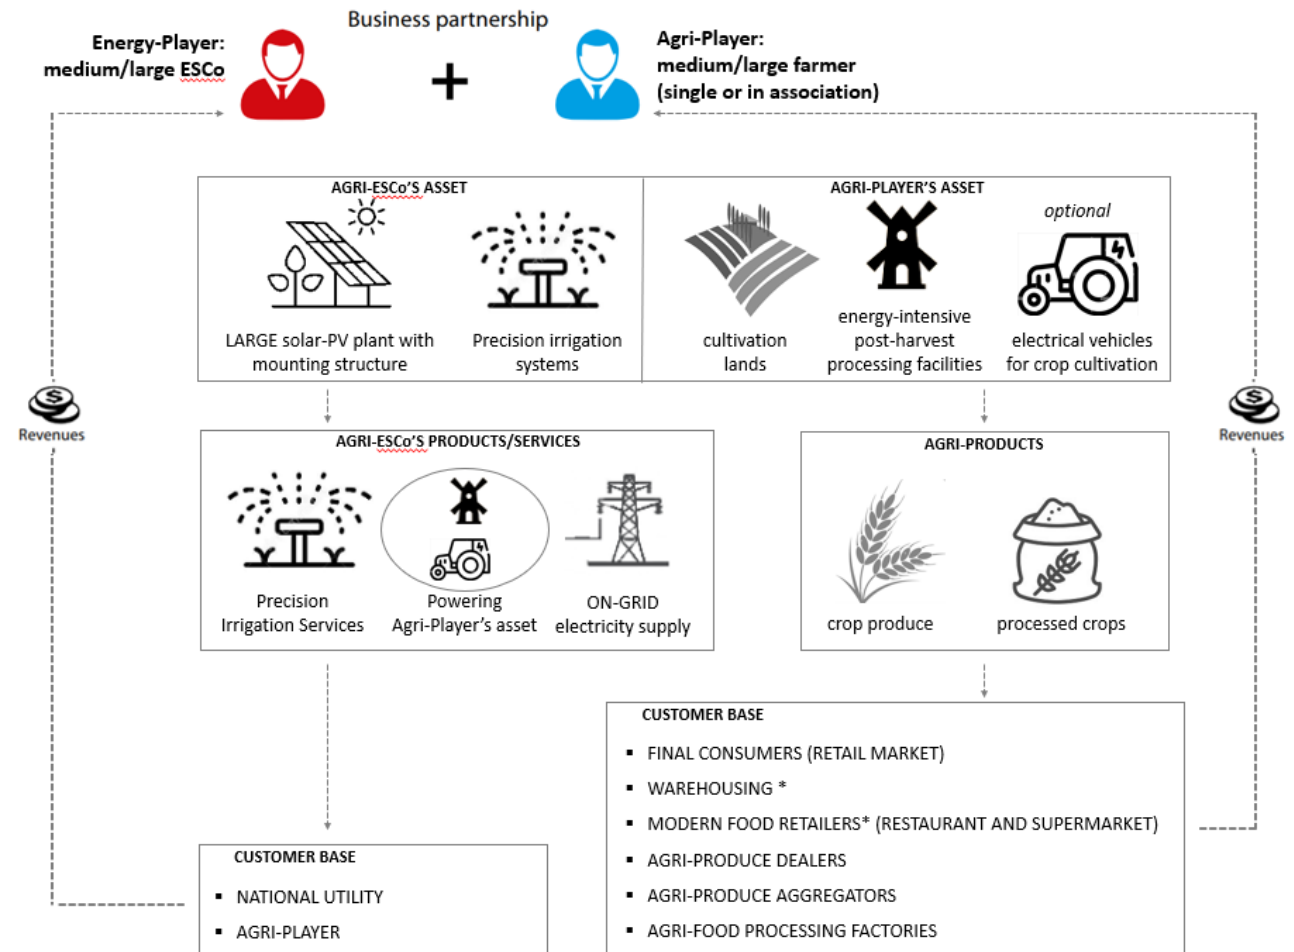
Business partnership

Energy-Player: medium/large ESCo

+

Agri-Player: medium/large farmer (single or in association)

AGRI-ESCo'S ASSET

LARGE solar-PV plant with mounting structure

Precision irrigation systems

AGRI-PLAYER'S ASSET

optional

cultivation lands

energy-intensive post-harvest processing facilities

electrical vehicles for crop cultivation

Revenues

Revenues

AGRI-ESCo'S PRODUCTS/SERVICES

Precision Irrigation Services

Powering Agri-Player's asset

ON-GRID electricity supply

AGRI-PRODUCTS

crop produce

processed crops

CUSTOMER BASE

- FINAL CONSUMERS (RETAIL MARKET)
- WAREHOUSING *
- MODERN FOOD RETAILERS* (RESTAURANT AND SUPERMARKET)
- AGRI-PRODUCE DEALERS
- AGRI-PRODUCE AGGREGATORS
- AGRI-FOOD PROCESSING FACTORIES

CUSTOMER BASE

- NATIONAL UTILITY
- AGRI-PLAYER